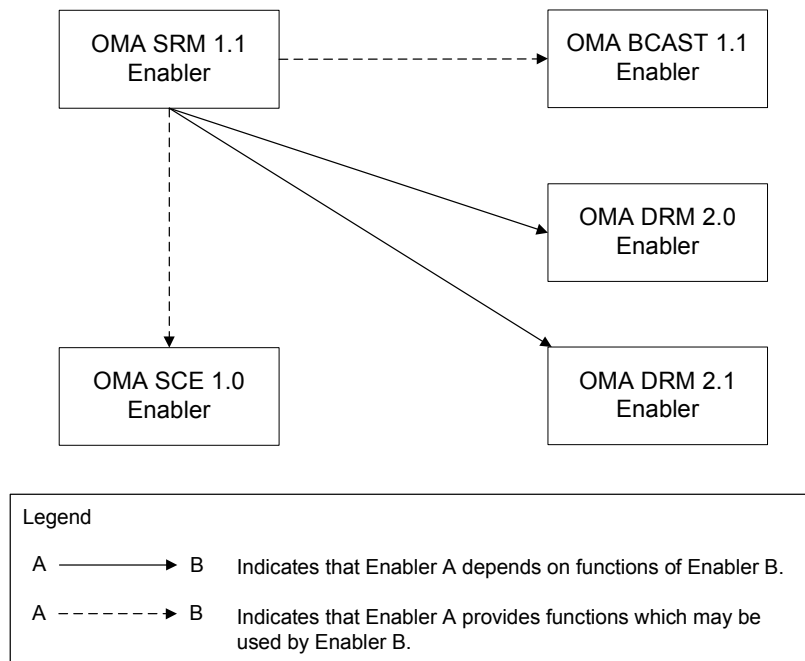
OMA SRM 1.1
Enabler

OMA BCAST 1.1
Enabler

OMA DRM 2.0
Enabler

OMA SCE 1.0
Enabler

OMA DRM 2.1
Enabler

Legend

A → B Indicates that Enabler A depends on functions of Enabler B.

A - - - → B Indicates that Enabler A provides functions which may be used by Enabler B.